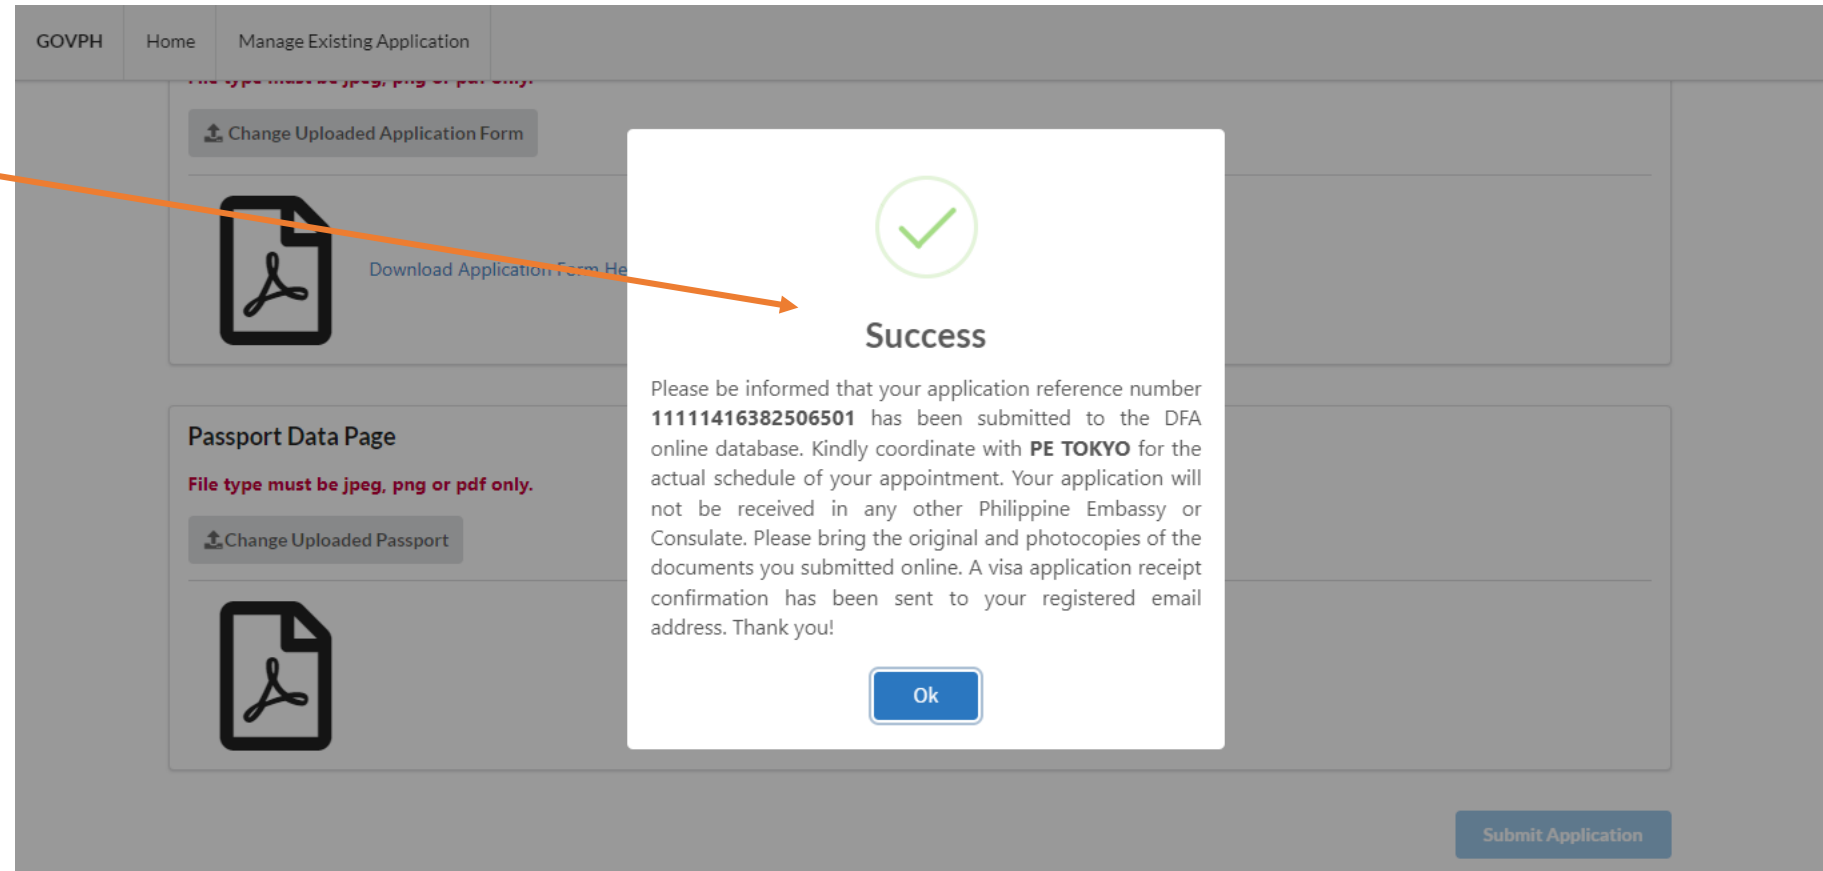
GOVPH Home Manage Existing Application

File type must be jpeg, png or pdf only.

Change Uploaded Application Form

Download Application Form He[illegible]

Passport Data Page

File type must be jpeg, png or pdf only.

Change Uploaded Passport

Success

Please be informed that your application reference number **11111416382506501** has been submitted to the DFA online database. Kindly coordinate with **PE TOKYO** for the actual schedule of your appointment. Your application will not be received in any other Philippine Embassy or Consulate. Please bring the original and photocopies of the documents you submitted online. A visa application receipt confirmation has been sent to your registered email address. Thank you!

Ok

Submit Application